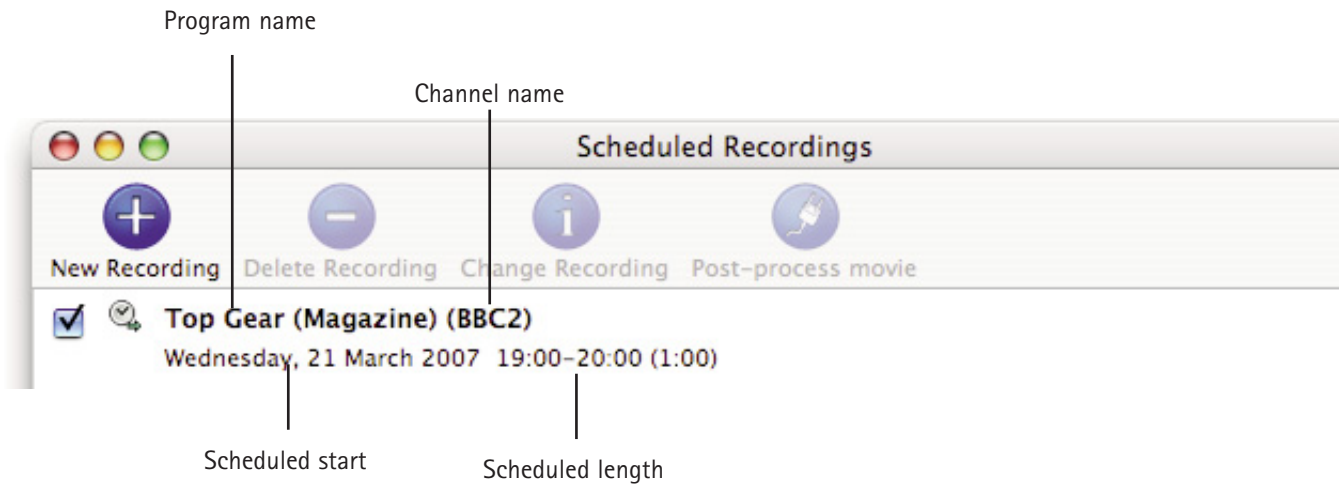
Program name

Channel name

Scheduled Recordings

New Recording Delete Recording Change Recording Post-process movie

Top Gear (Magazine) (BBC2)

Wednesday, 21 March 2007 19:00–20:00 (1:00)

Scheduled start

Scheduled length